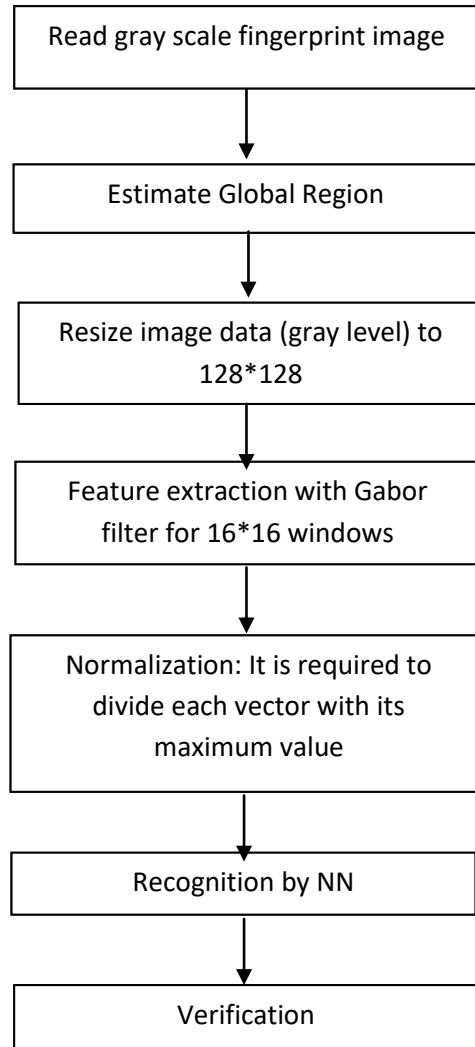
Read gray scale fingerprint image

Estimate Global Region

Resize image data (gray level) to 128*128

Feature extraction with Gabor filter for 16*16 windows

Normalization: It is required to divide each vector with its maximum value

Recognition by NN

Verification